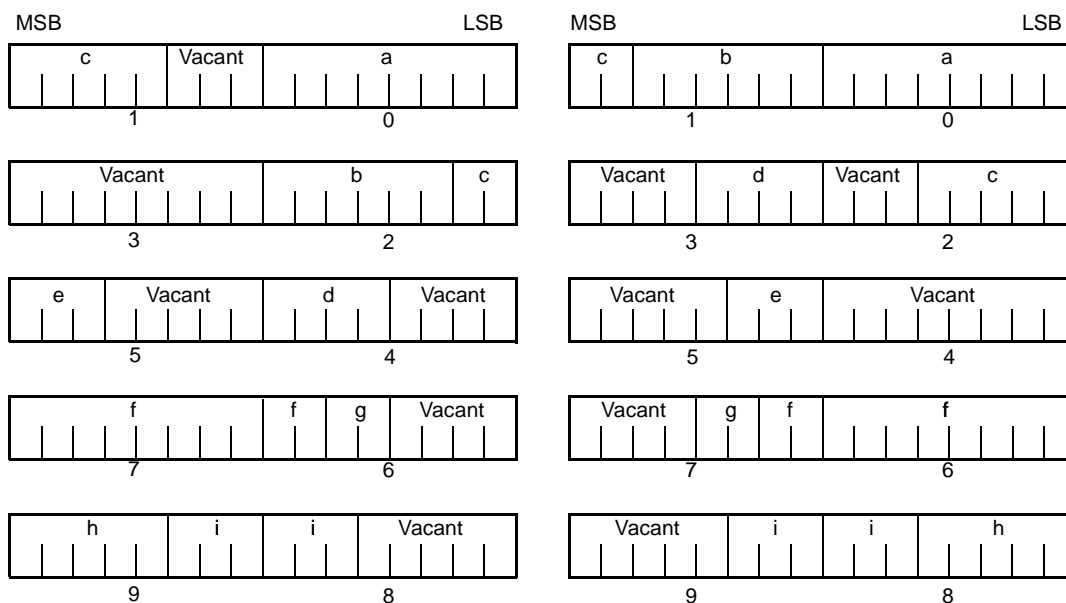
MSB LSB

| c | Vacant | a |
|---|---|---|

1 0

| Vacant | b | c |
|---|---|---|

3 2

| e | Vacant | d | Vacant |
|---|---|---|---|

5 4

| f | f | g | Vacant |
|---|---|---|---|

7 6

| h | i | i | Vacant |
|---|---|---|---|

9 8

MSB LSB

| c | b | a |
|---|---|---|

1 0

| Vacant | d | Vacant | c |
|---|---|---|---|

3 2

| Vacant | e | Vacant |
|---|---|---|

5 4

| Vacant | g | f | f |
|---|---|---|---|

7 6

| Vacant | i | i | h |
|---|---|---|---|

9 8